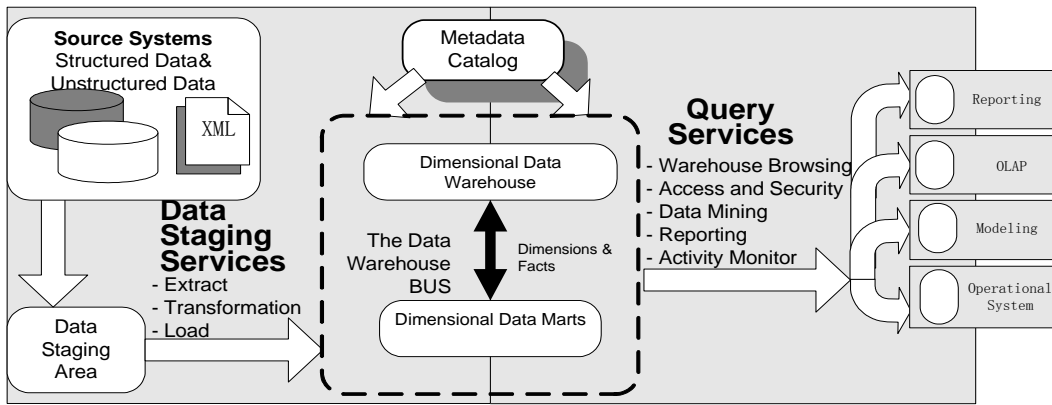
Source Systems
Structured Data&
Unstructured Data

XML

Metadata
Catalog

Query
Services

Dimensional Data
Warehouse

- Warehouse Browsing
- Access and Security
- Data Mining
- Reporting
- Activity Monitor

Data
Staging
Services
- Extract
- Transformation
- Load

The Data
Warehouse
BUS

Dimensions &
Facts

Dimensional Data Marts

Data
Staging
Area

Reporting

OLAP

Modeling

Operational
System